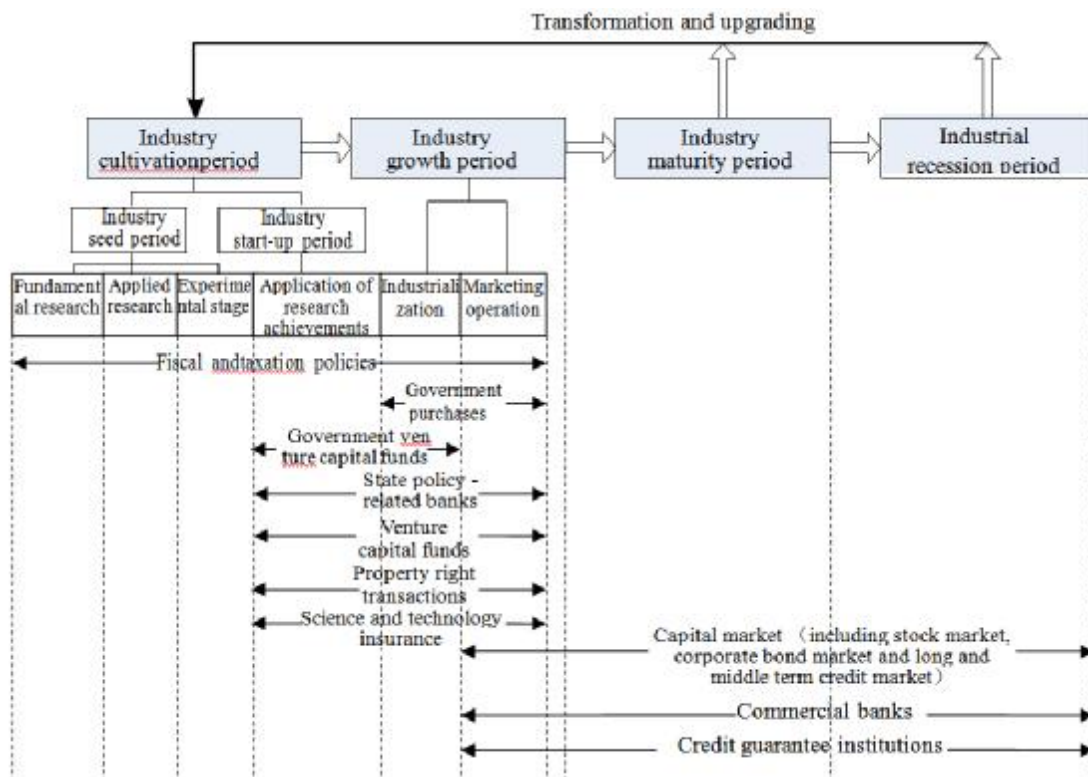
Transformation and upgrading

Industry cultivationperiod

Industry growth period

Industry maturity period

Industrial recession period

Industry seed period

Industry start-up period

Fundamental research

Applied research

Experimental stage

Application of research achievements

Industrialization

Marketing operation

Fiscal andtaxation policies

Government purchases

Government venture capital funds

State policy - related banks

Venture capital funds

Property right transactions

Science and technology insurance

Capital market （including stock market, corporate bond market and long and middle term credit market）

Commercial banks

Credit guarantee institutions